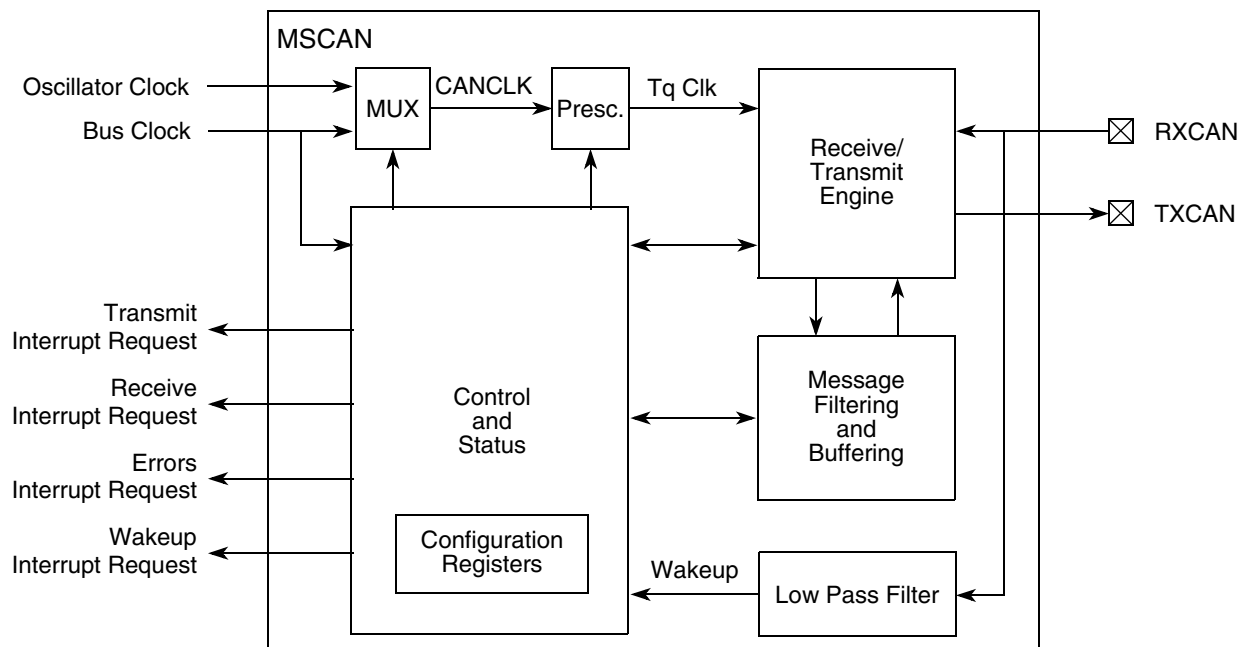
MSCAN

Oscillator Clock

Bus Clock

MUX

CANCLK

Presc.

Tq Clk

Receive/ Transmit Engine

RXCAN

TXCAN

Transmit Interrupt Request

Receive Interrupt Request

Errors Interrupt Request

Wakeup Interrupt Request

Control and Status

Configuration Registers

Message Filtering and Buffering

Wakeup

Low Pass Filter